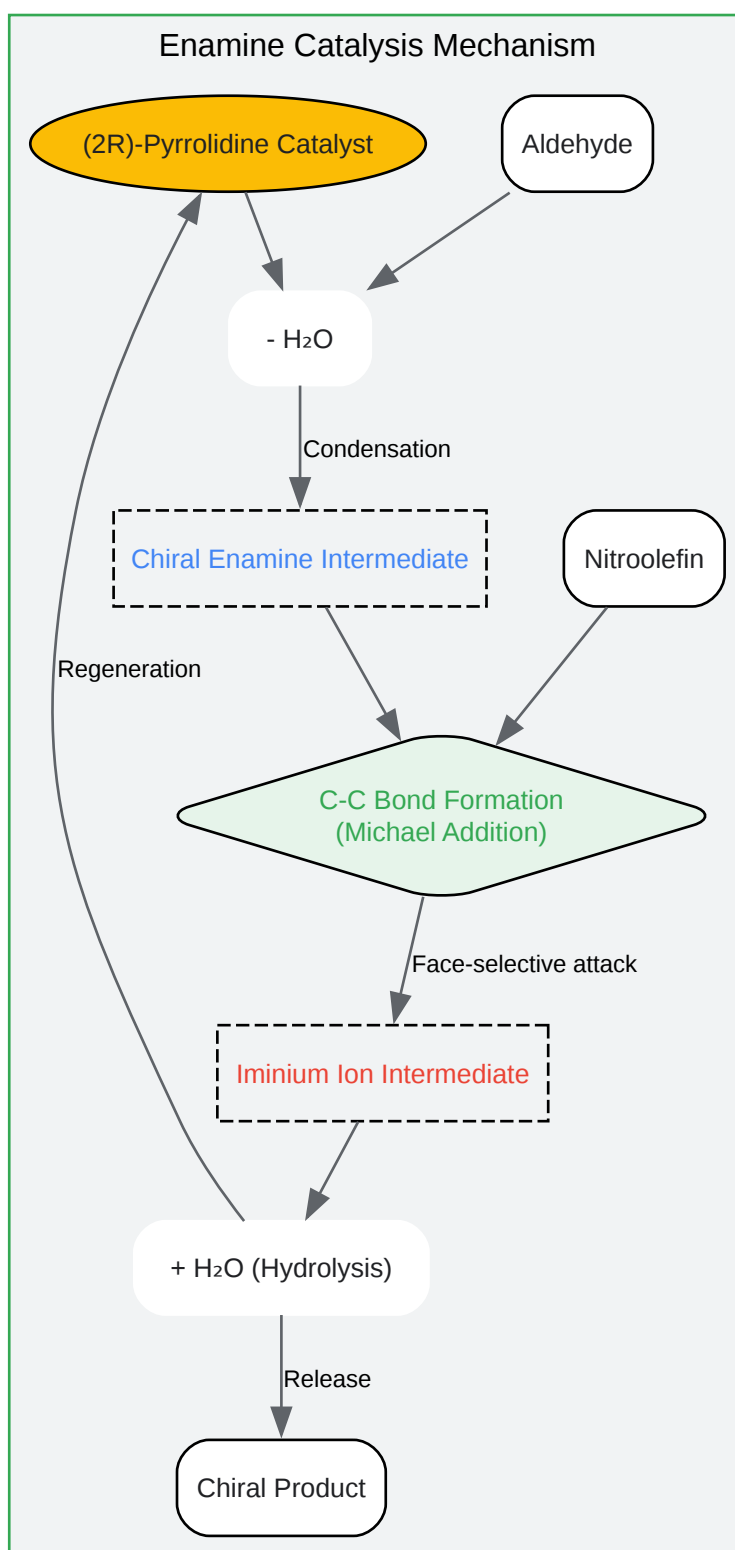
Enamine Catalysis Mechanism

(2R)-Pyrrolidine Catalyst

Aldehyde

- $H_2O$

Condensation

Chiral Enamine Intermediate

Nitroolefin

Regeneration

C-C Bond Formation (Michael Addition)

Face-selective attack

Iminium Ion Intermediate

+ $H_2O$ (Hydrolysis)

Release

Chiral Product